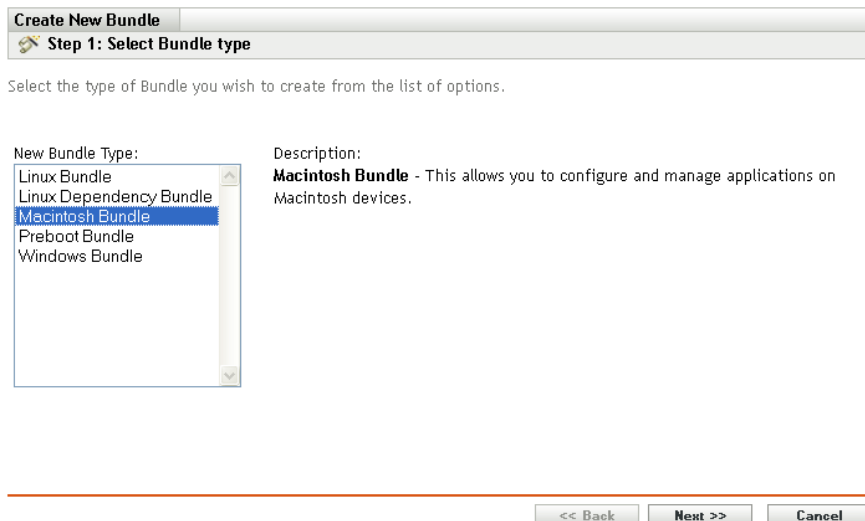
Create New Bundle
Step 1: Select Bundle type

Select the type of Bundle you wish to create from the list of options.

New Bundle Type:
Linux Bundle
Linux Dependency Bundle
Macintosh Bundle
Preboot Bundle
Windows Bundle

Description:
**Macintosh Bundle** - This allows you to configure and manage applications on Macintosh devices.

<< Back | Next >> | Cancel